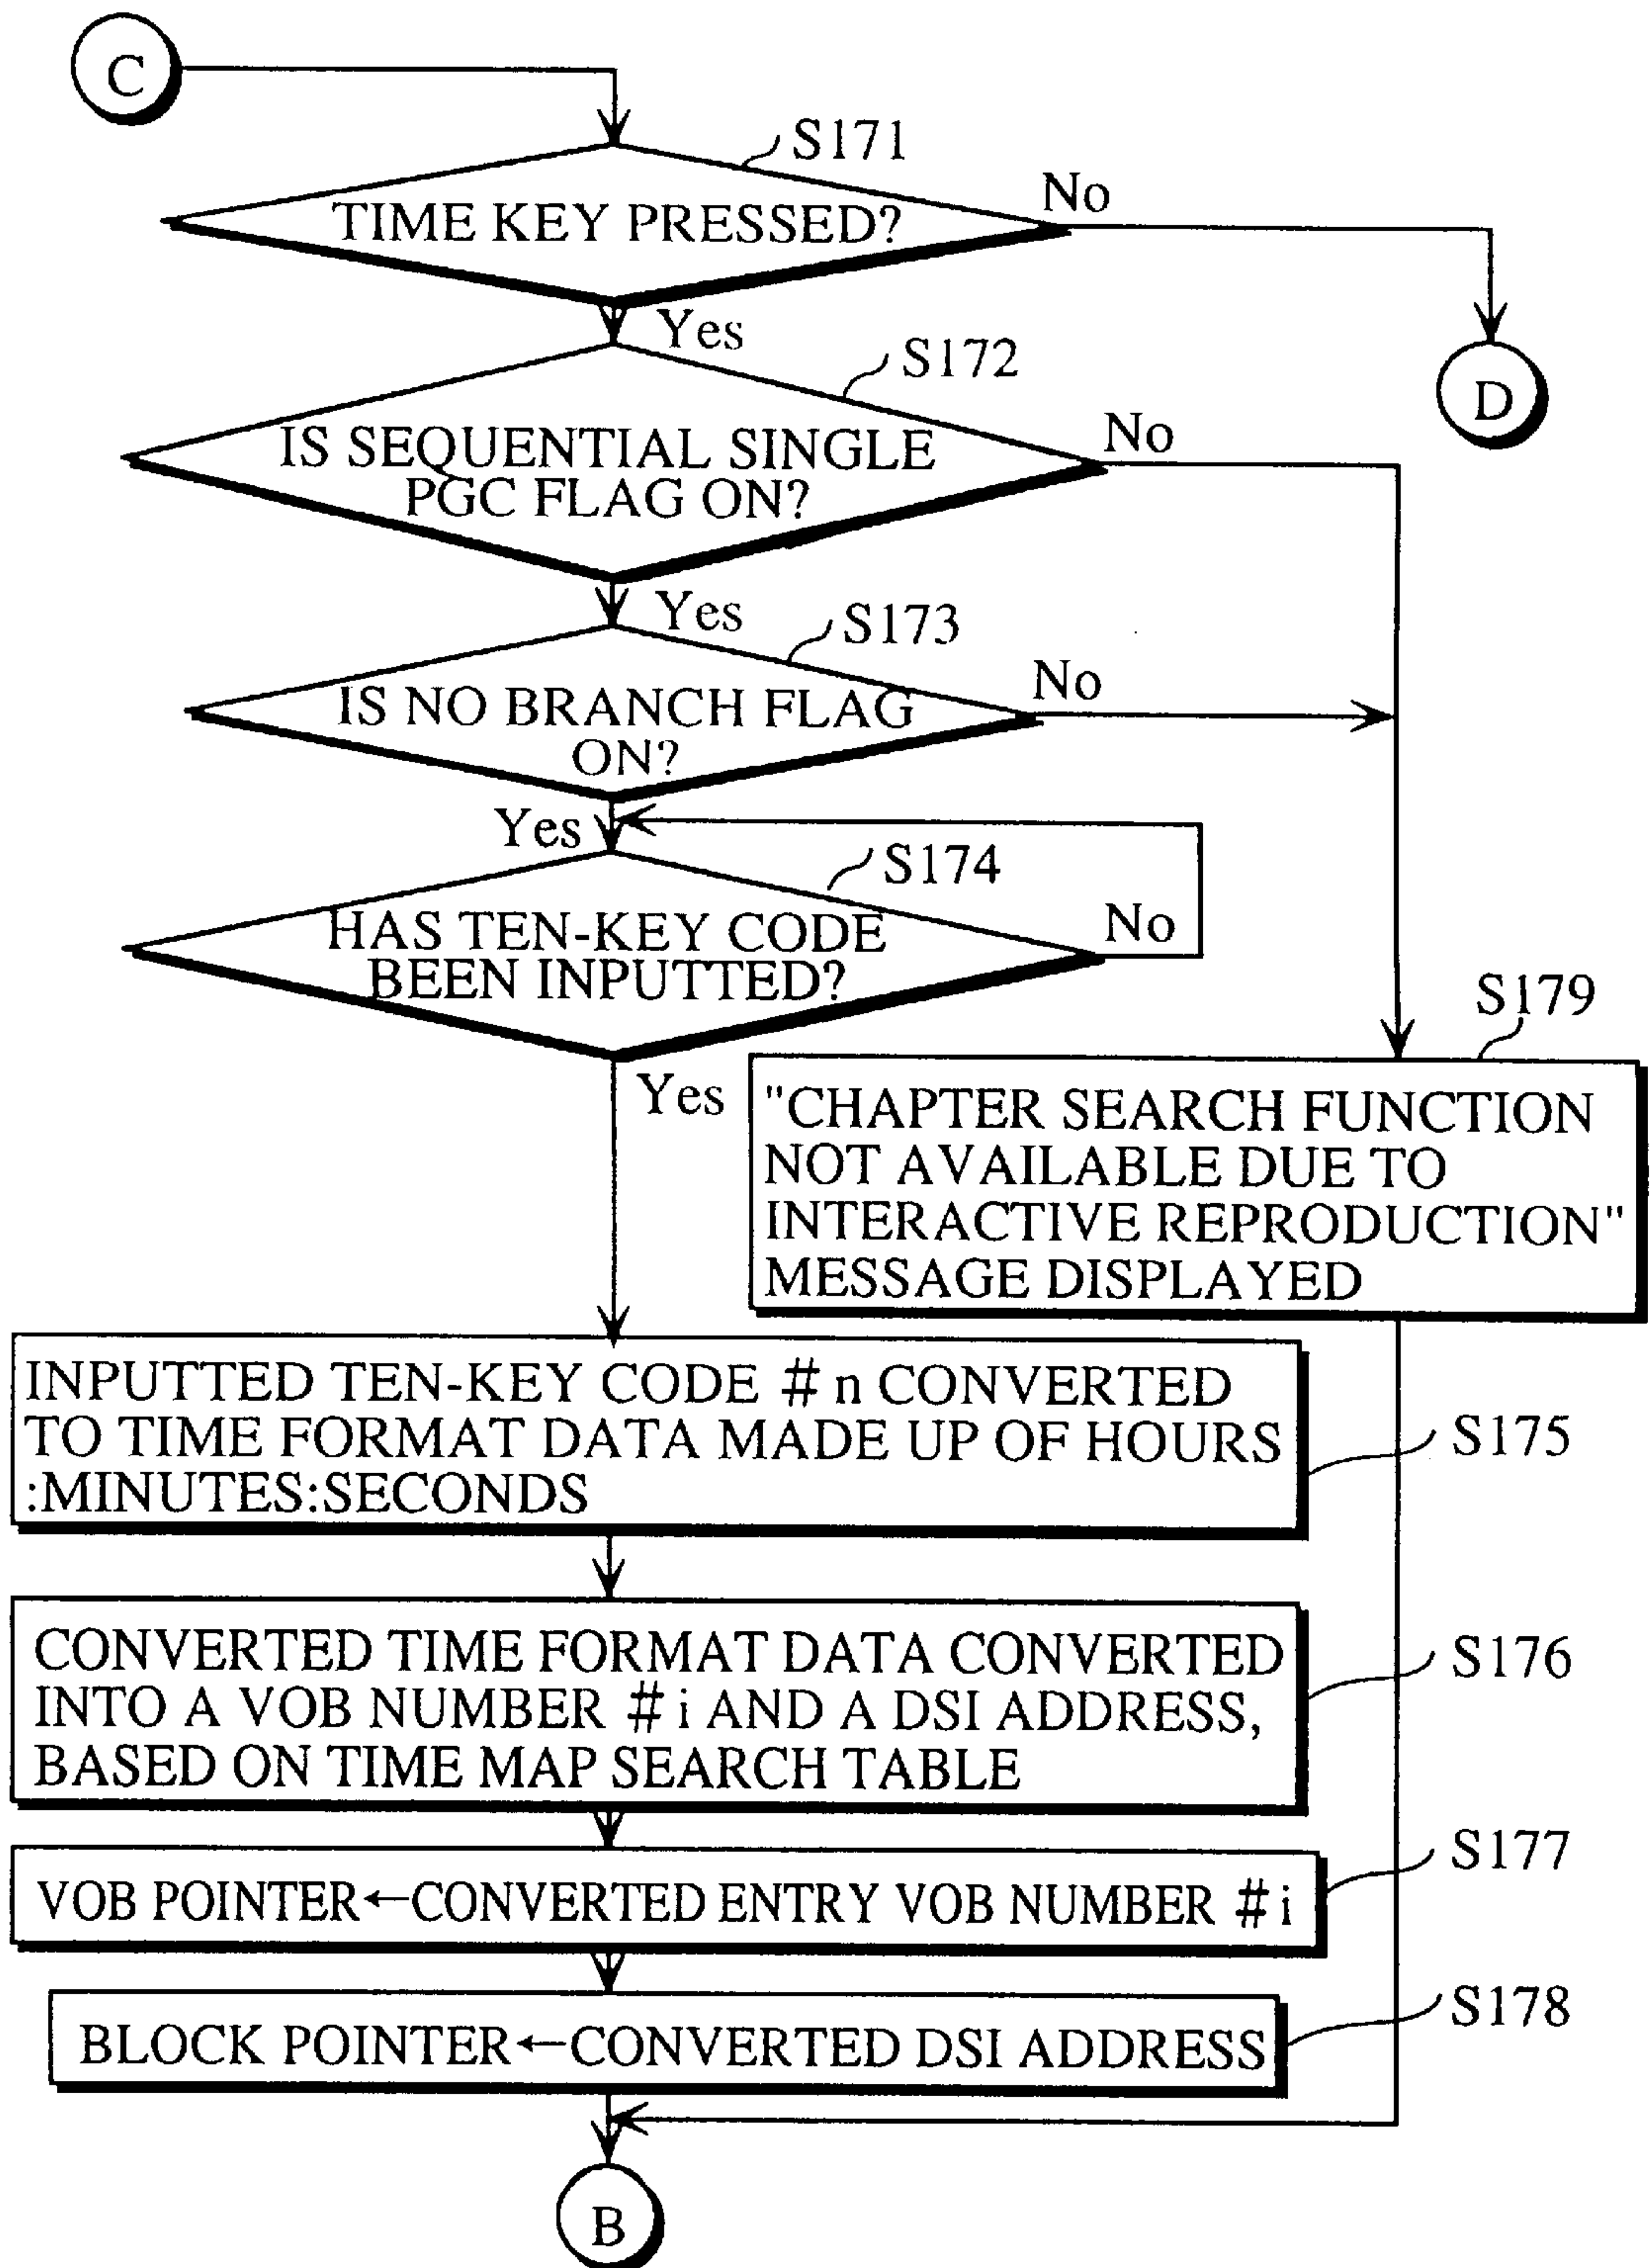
C

S171

TIME KEY PRESSED?

No

D

Yes

S172

IS SEQUENTIAL SINGLE PGC FLAG ON?

No

Yes

S173

IS NO BRANCH FLAG ON?

No

Yes

S174

HAS TEN-KEY CODE BEEN INPUTTED?

No

Yes

S179

"CHAPTER SEARCH FUNCTION NOT AVAILABLE DUE TO INTERACTIVE REPRODUCTION" MESSAGE DISPLAYED

INPUTTED TEN-KEY CODE # n CONVERTED TO TIME FORMAT DATA MADE UP OF HOURS :MINUTES:SECONDS

S175

CONVERTED TIME FORMAT DATA CONVERTED INTO A VOB NUMBER # i AND A DSI ADDRESS, BASED ON TIME MAP SEARCH TABLE

S176

VOB POINTER←CONVERTED ENTRY VOB NUMBER # i

S177

BLOCK POINTER←CONVERTED DSI ADDRESS

S178

B